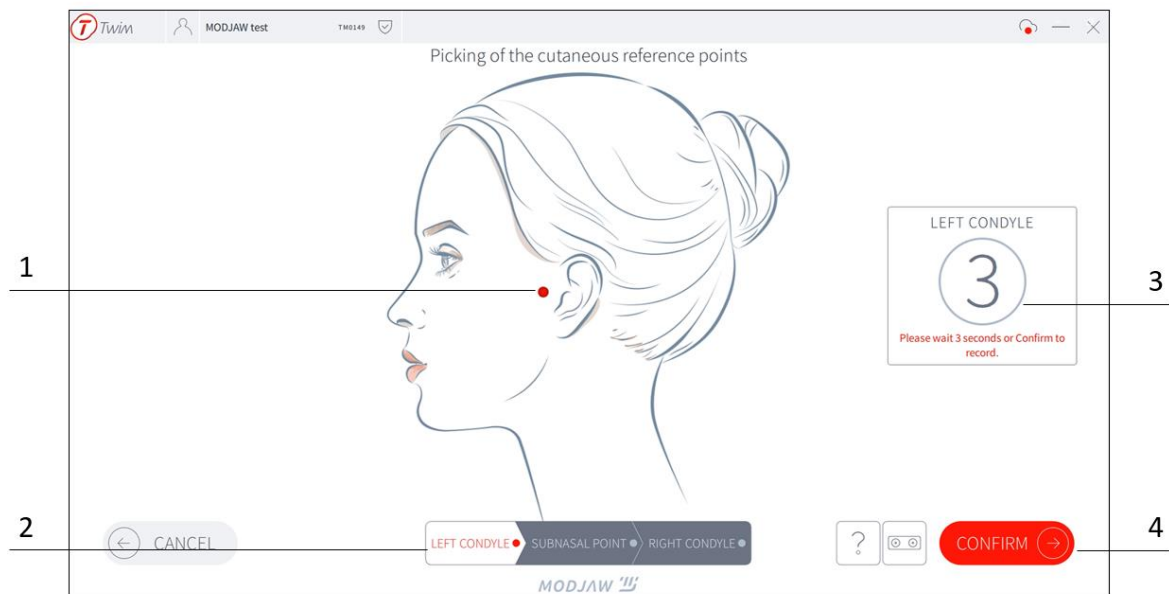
T Twim MODJAW test TM0149

Picking of the cutaneous reference points

1

LEFT CONDYLE
3
Please wait 3 seconds or Confirm to record.

3

2

CANCEL

LEFT CONDYLE SUBNASAL POINT RIGHT CONDYLE

?

CONFIRM

4

MODJAW